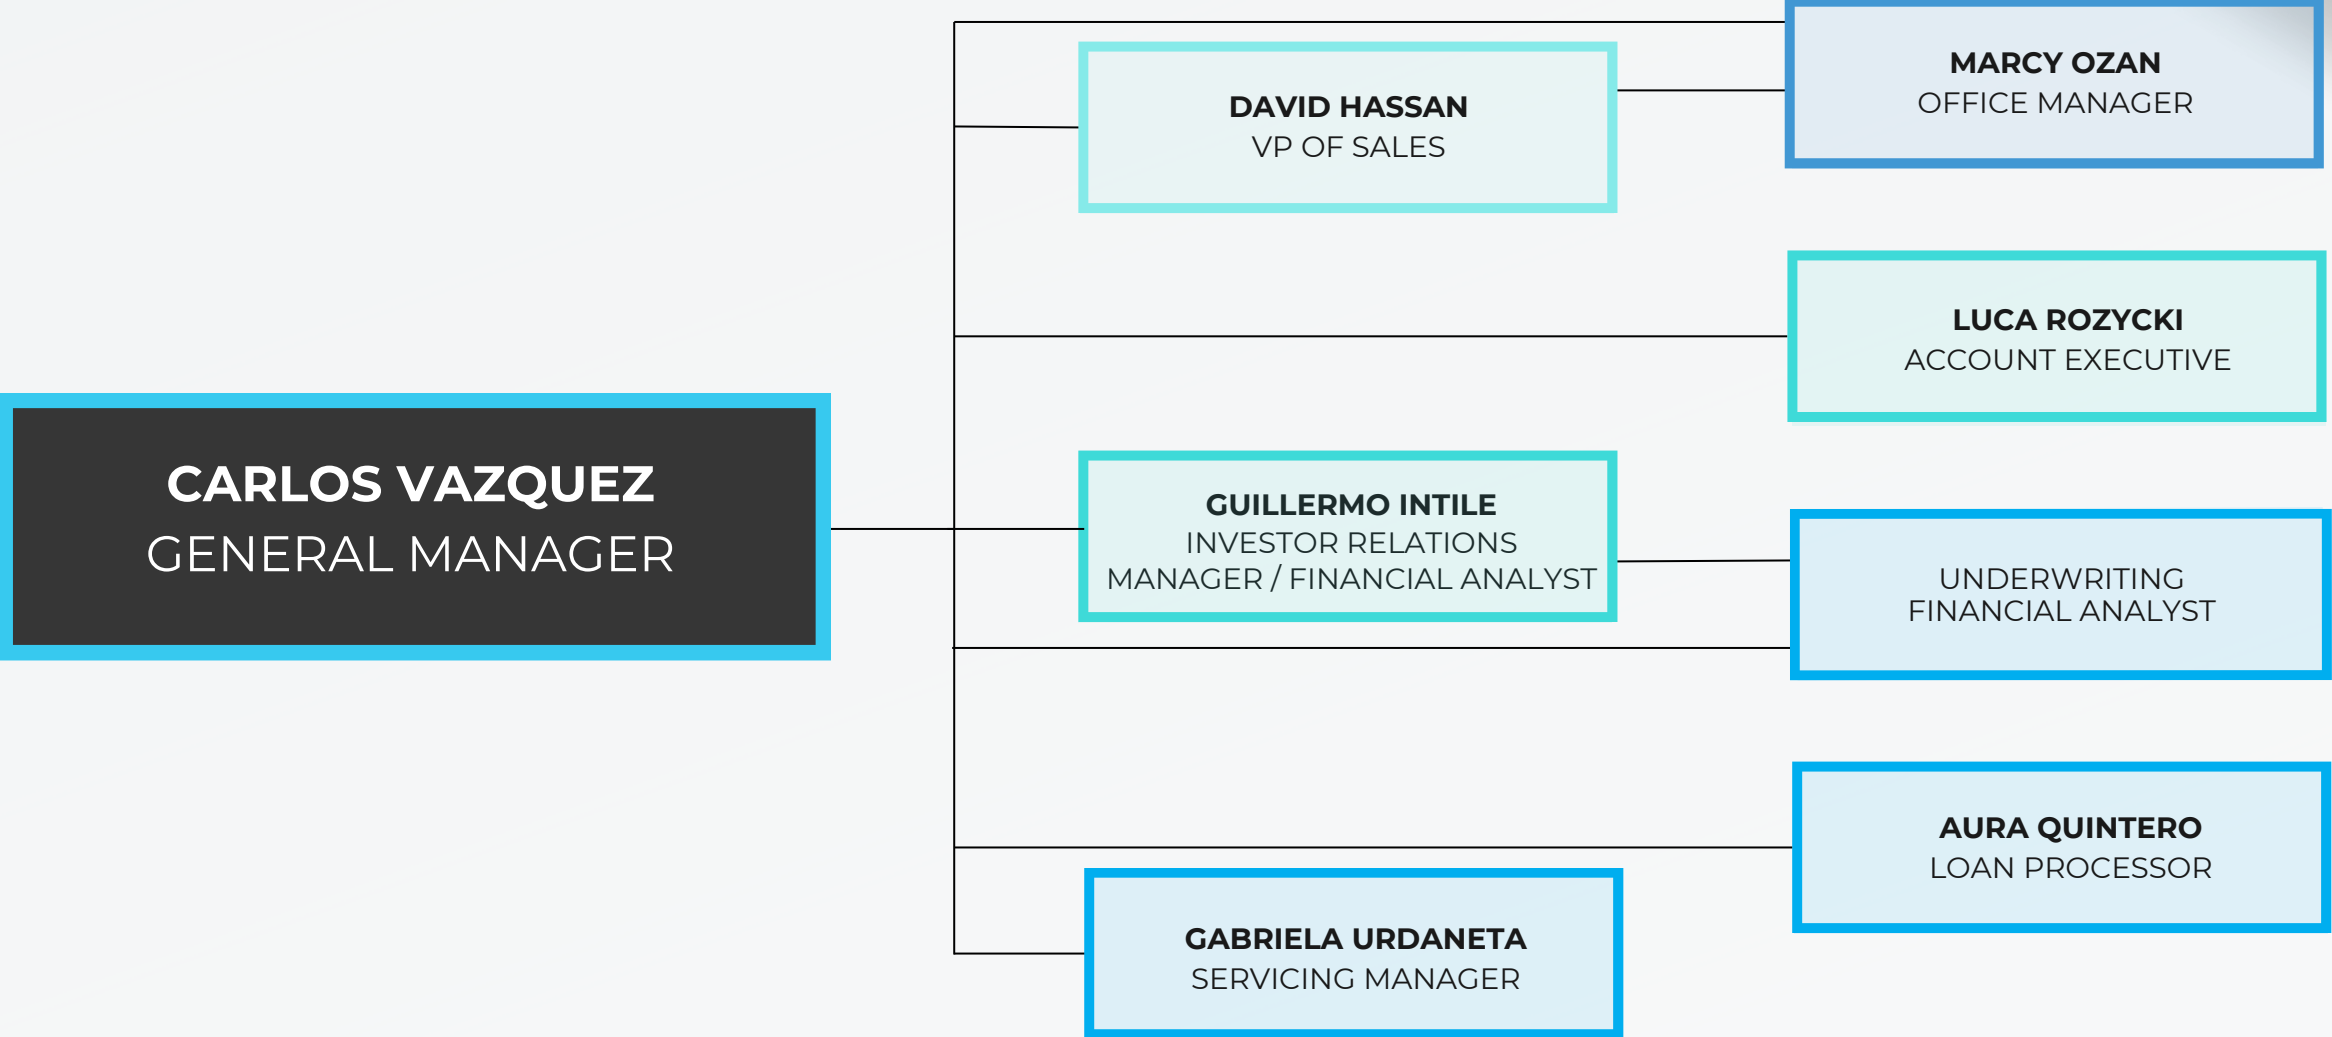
CARLOS VAZQUEZ
GENERAL MANAGER

DAVID HASSAN
VP OF SALES

MARCY OZAN
OFFICE MANAGER

LUCA ROZYCKI
ACCOUNT EXECUTIVE

GUILLERMO INTILE
INVESTOR RELATIONS MANAGER / FINANCIAL ANALYST

UNDERWRITING FINANCIAL ANALYST

AURA QUINTERO
LOAN PROCESSOR

GABRIELA URDANETA
SERVICING MANAGER